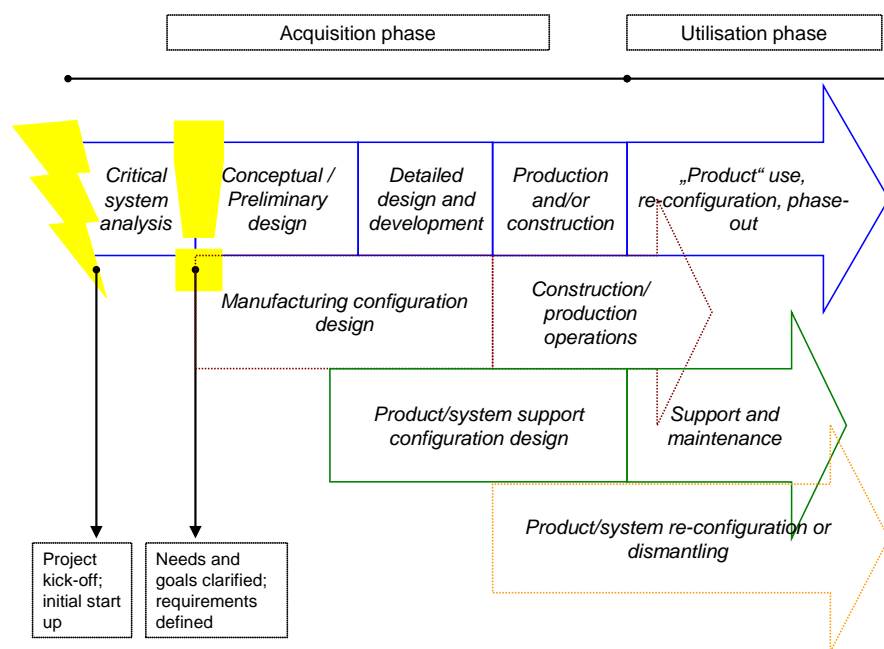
Acquisition phase

Utilisation phase

Critical system analysis

Conceptual / Preliminary design

Detailed design and development

Production and/or construction

„Product“ use, re-configuration, phase-out

Manufacturing configuration design

Construction/ production operations

Product/system support configuration design

Support and maintenance

Product/system re-configuration or dismantling

Project kick-off; initial start up

Needs and goals clarified; requirements defined